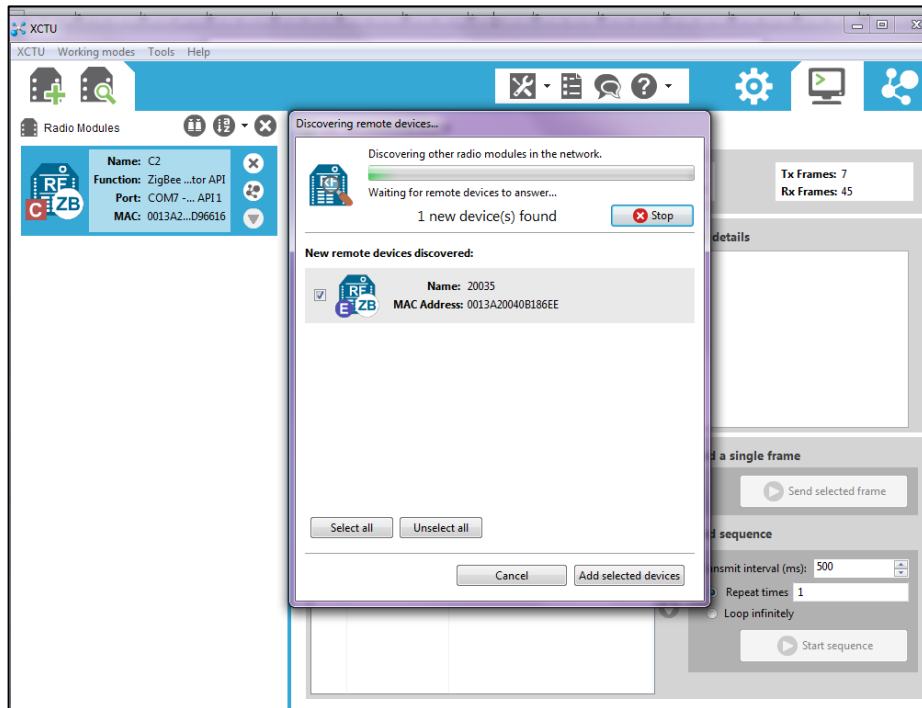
XCTU

XCTU Working modes Tools Help

Radio Modules

Name: C2
Function: ZigBee ...tor API
Port: COM7 -... API 1
MAC: 0013A2...D96616

Discovering remote devices...

Discovering other radio modules in the network.

Waiting for remote devices to answer...

1 new device(s) found

Stop

New remote devices discovered:

Name: 20035
MAC Address: 0013A20040B186EE

Select all

Unselect all

Cancel

Add selected devices

Tx Frames: 7
Rx Frames: 45

details

a single frame

Send selected frame

sequence

nsmit interval (ms): 500

Repeat times 1

Loop infinitely

Start sequence